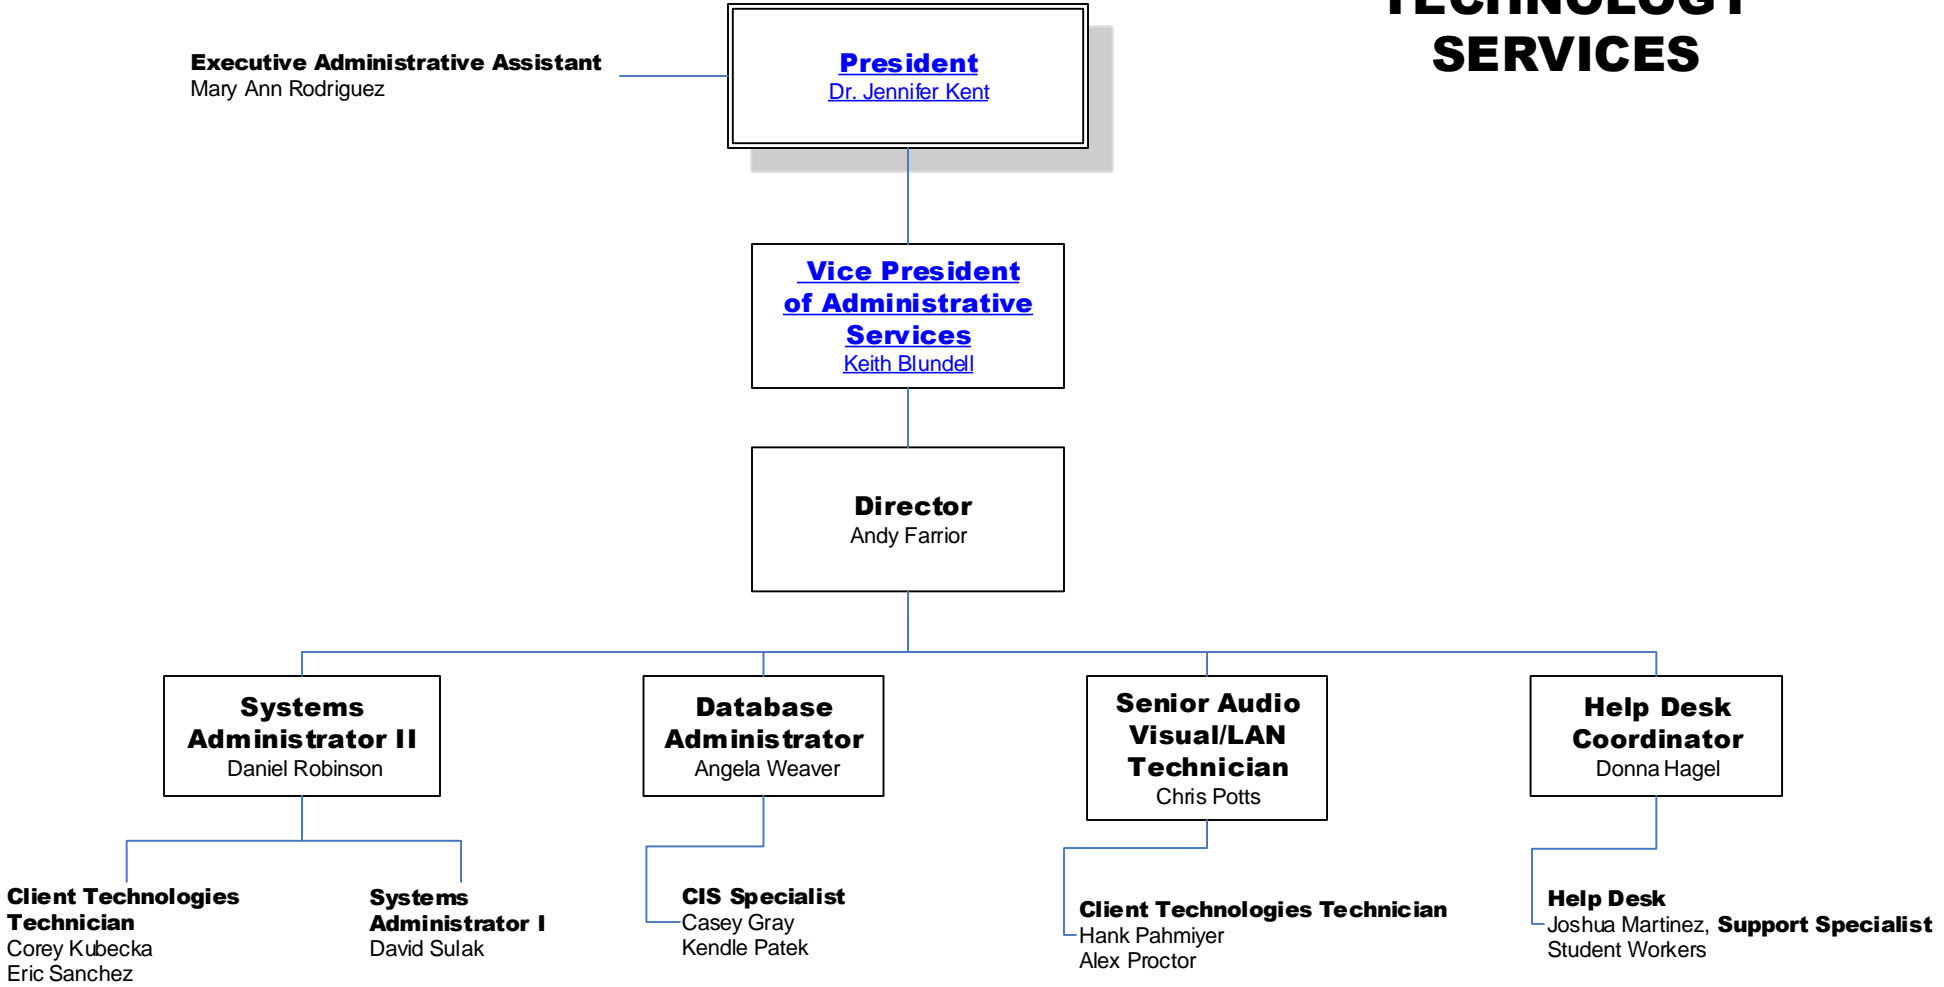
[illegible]
SERVICES

Executive Administrative Assistant
Mary Ann Rodriguez

President
Dr. Jennifer Kent

Vice President of Administrative Services
Keith Blundell

Director
Andy Farrior

Systems Administrator II
Daniel Robinson

Database Administrator
Angela Weaver

Senior Audio Visual/LAN Technician
Chris Potts

Help Desk Coordinator
Donna Hagel

Client Technologies Technician
Corey Kubecka
Eric Sanchez

Systems Administrator I
David Sulak

CIS Specialist
Casey Gray
Kendle Patek

Client Technologies Technician
Hank Pahmiyer
Alex Proctor

Help Desk
Joshua Martinez, Support Specialist
Student Workers